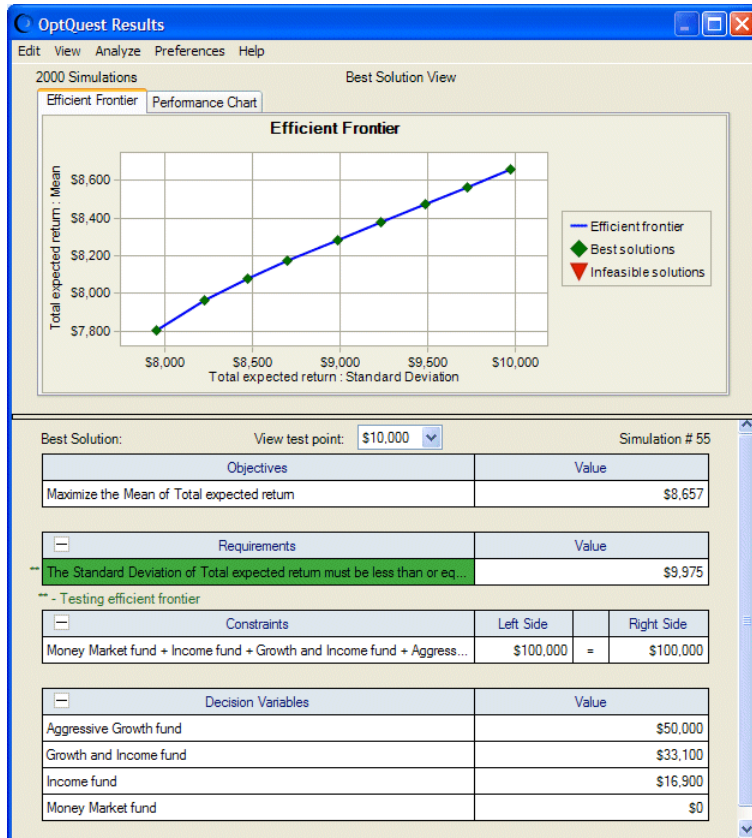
OptQuest Results

Edit View Analyze Preferences Help

2000 Simulations Best Solution View

Efficient Frontier | Performance Chart

Efficient Frontier

Total expected return : Mean

$8,600
$8,400
$8,200
$8,000
$7,800

$8,000 $8,500 $9,000 $9,500 $10,000

Total expected return : Standard Deviation

Efficient frontier
Best solutions
Infeasible solutions

Best Solution: View test point: $10,000 Simulation # 55

| Objectives | Value |
|---|---|
| Maximize the Mean of Total expected return | $8,657 |

| Requirements | Value |
|---|---|
| ** The Standard Deviation of Total expected return must be less than or eq... | $9,975 |

** - Testing efficient frontier

| Constraints | Left Side | | Right Side |
|---|---|---|---|
| Money Market fund + Income fund + Growth and Income fund + Aggress... | $100,000 | = | $100,000 |

| Decision Variables | Value |
|---|---|
| Aggressive Growth fund | $50,000 |
| Growth and Income fund | $33,100 |
| Income fund | $16,900 |
| Money Market fund | $0 |